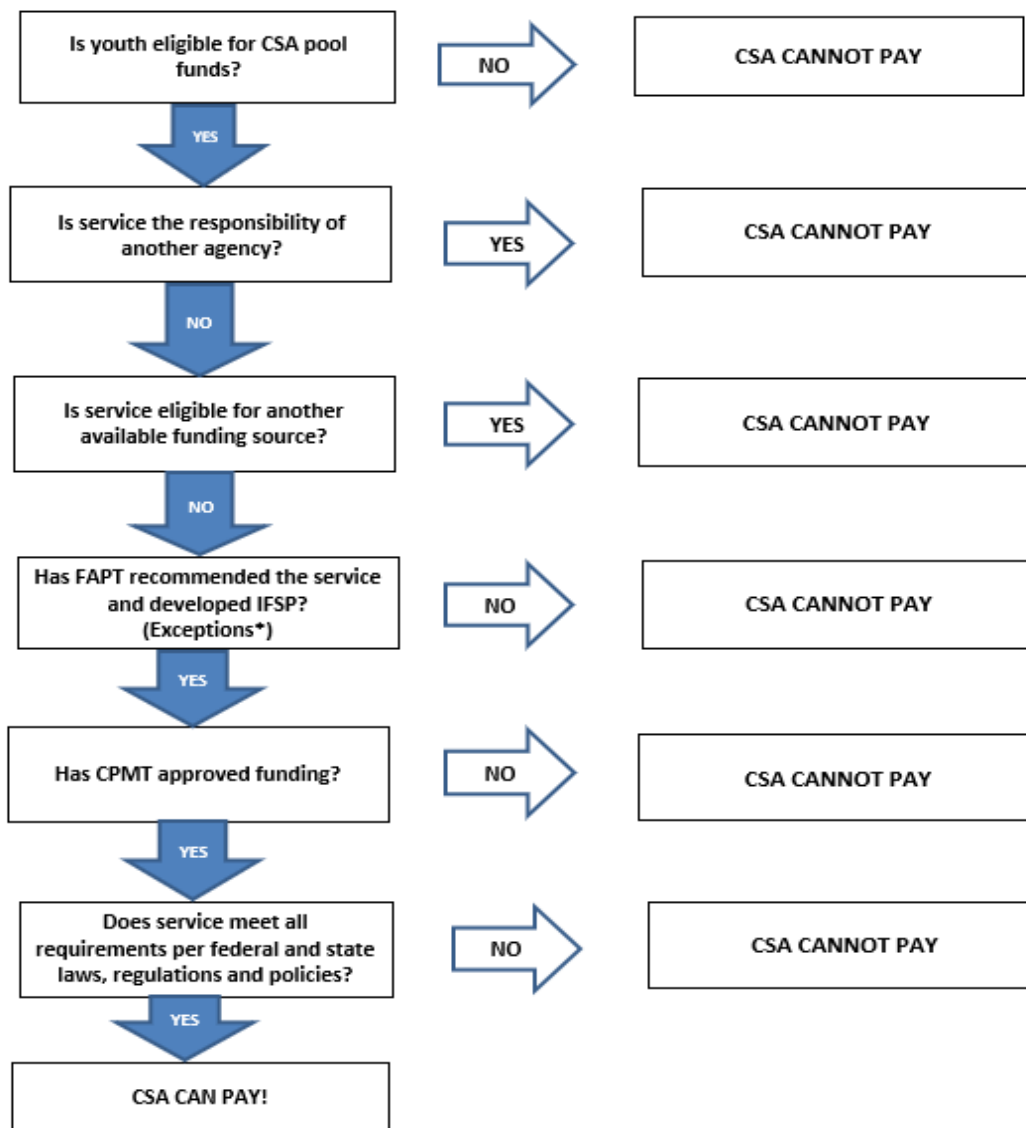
Is youth eligible for CSA pool funds?

NO

CSA CANNOT PAY

YES

Is service the responsibility of another agency?

YES

CSA CANNOT PAY

NO

Is service eligible for another available funding source?

YES

CSA CANNOT PAY

NO

Has FAPT recommended the service and developed IFSP? (Exceptions*)

NO

CSA CANNOT PAY

YES

Has CPMT approved funding?

NO

CSA CANNOT PAY

YES

Does service meet all requirements per federal and state laws, regulations and policies?

NO

CSA CANNOT PAY

YES

CSA CAN PAY!